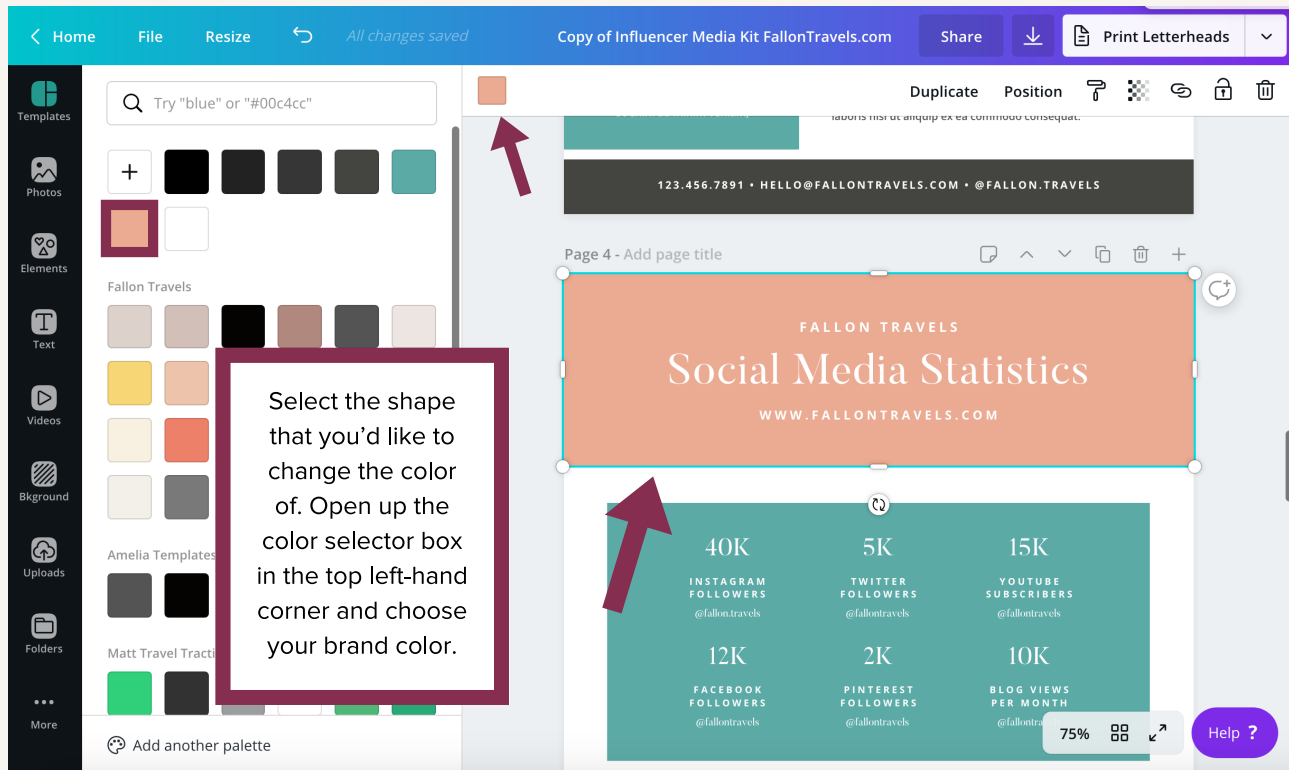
Home File Resize All changes saved Copy of Influencer Media Kit FallonTravels.com Share Print Letterheads

Templates
Photos
Elements
Text
Videos
Bkground
Uploads
Folders
More

Try "blue" or "#00c4cc"

Fallon Travels

Amelia Templates

Matt Travel Tracti

Add another palette

Duplicate Position

laboris nisi ut aliquip ex ea commodo consequat.

123.456.7891 • HELLO@FALLONTRAVELS.COM • @FALLON.TRAVELS

Page 4 - Add page title

FALLON TRAVELS
Social Media Statistics
WWW.FALLONTRAVELS.COM

Select the shape that you'd like to change the color of. Open up the color selector box in the top left-hand corner and choose your brand color.

| 40K | 5K | 15K |
|---|---|---|
| INSTAGRAM FOLLOWERS @fallon.travels | TWITTER FOLLOWERS @fallontravels | YOUTUBE SUBSCRIBERS @fallontravels |
| 12K | 2K | 10K |
| FACEBOOK FOLLOWERS @fallontravels | PINTEREST FOLLOWERS @fallontravels | BLOG VIEWS PER MONTH @fallontr |

75%

Help ?